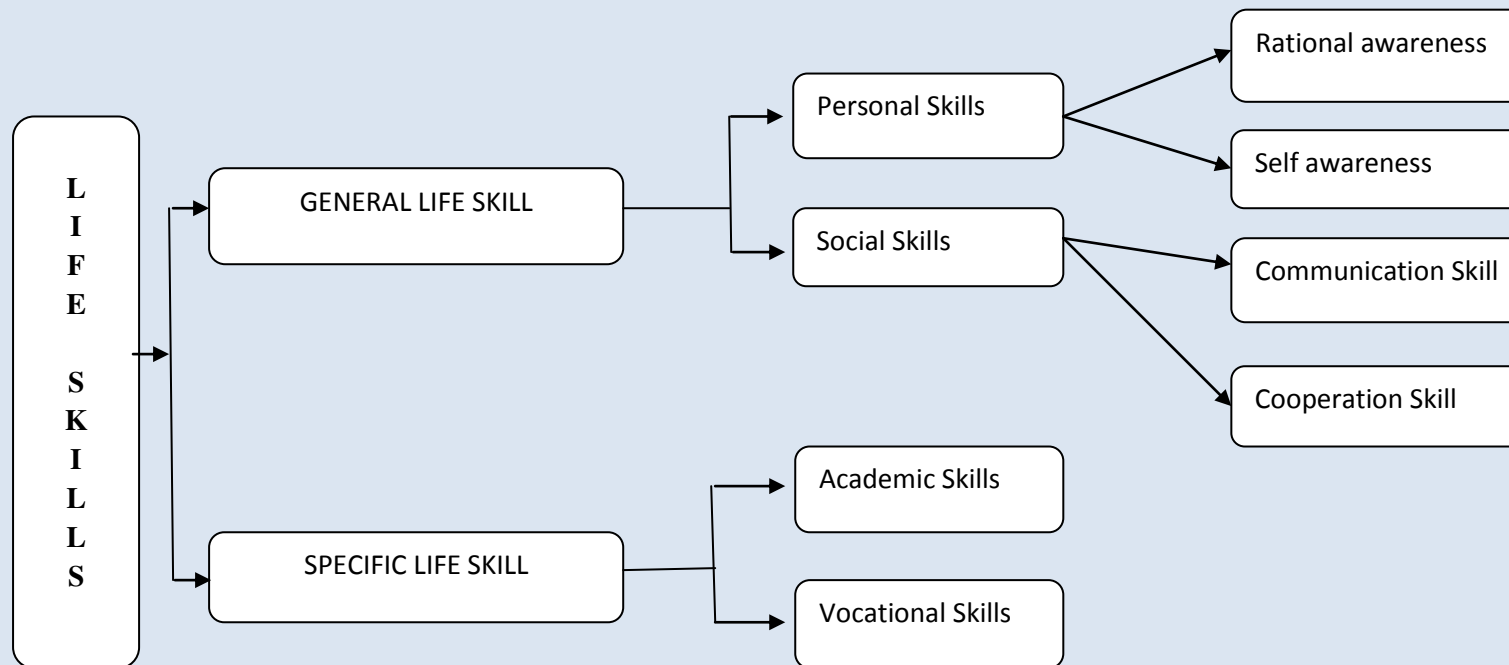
L
I
F
E

S
K
I
L
L
S

GENERAL LIFE SKILL

SPECIFIC LIFE SKILL

Personal Skills

Social Skills

Academic Skills

Vocational Skills

Rational awareness

Self awareness

Communication Skill

Cooperation Skill